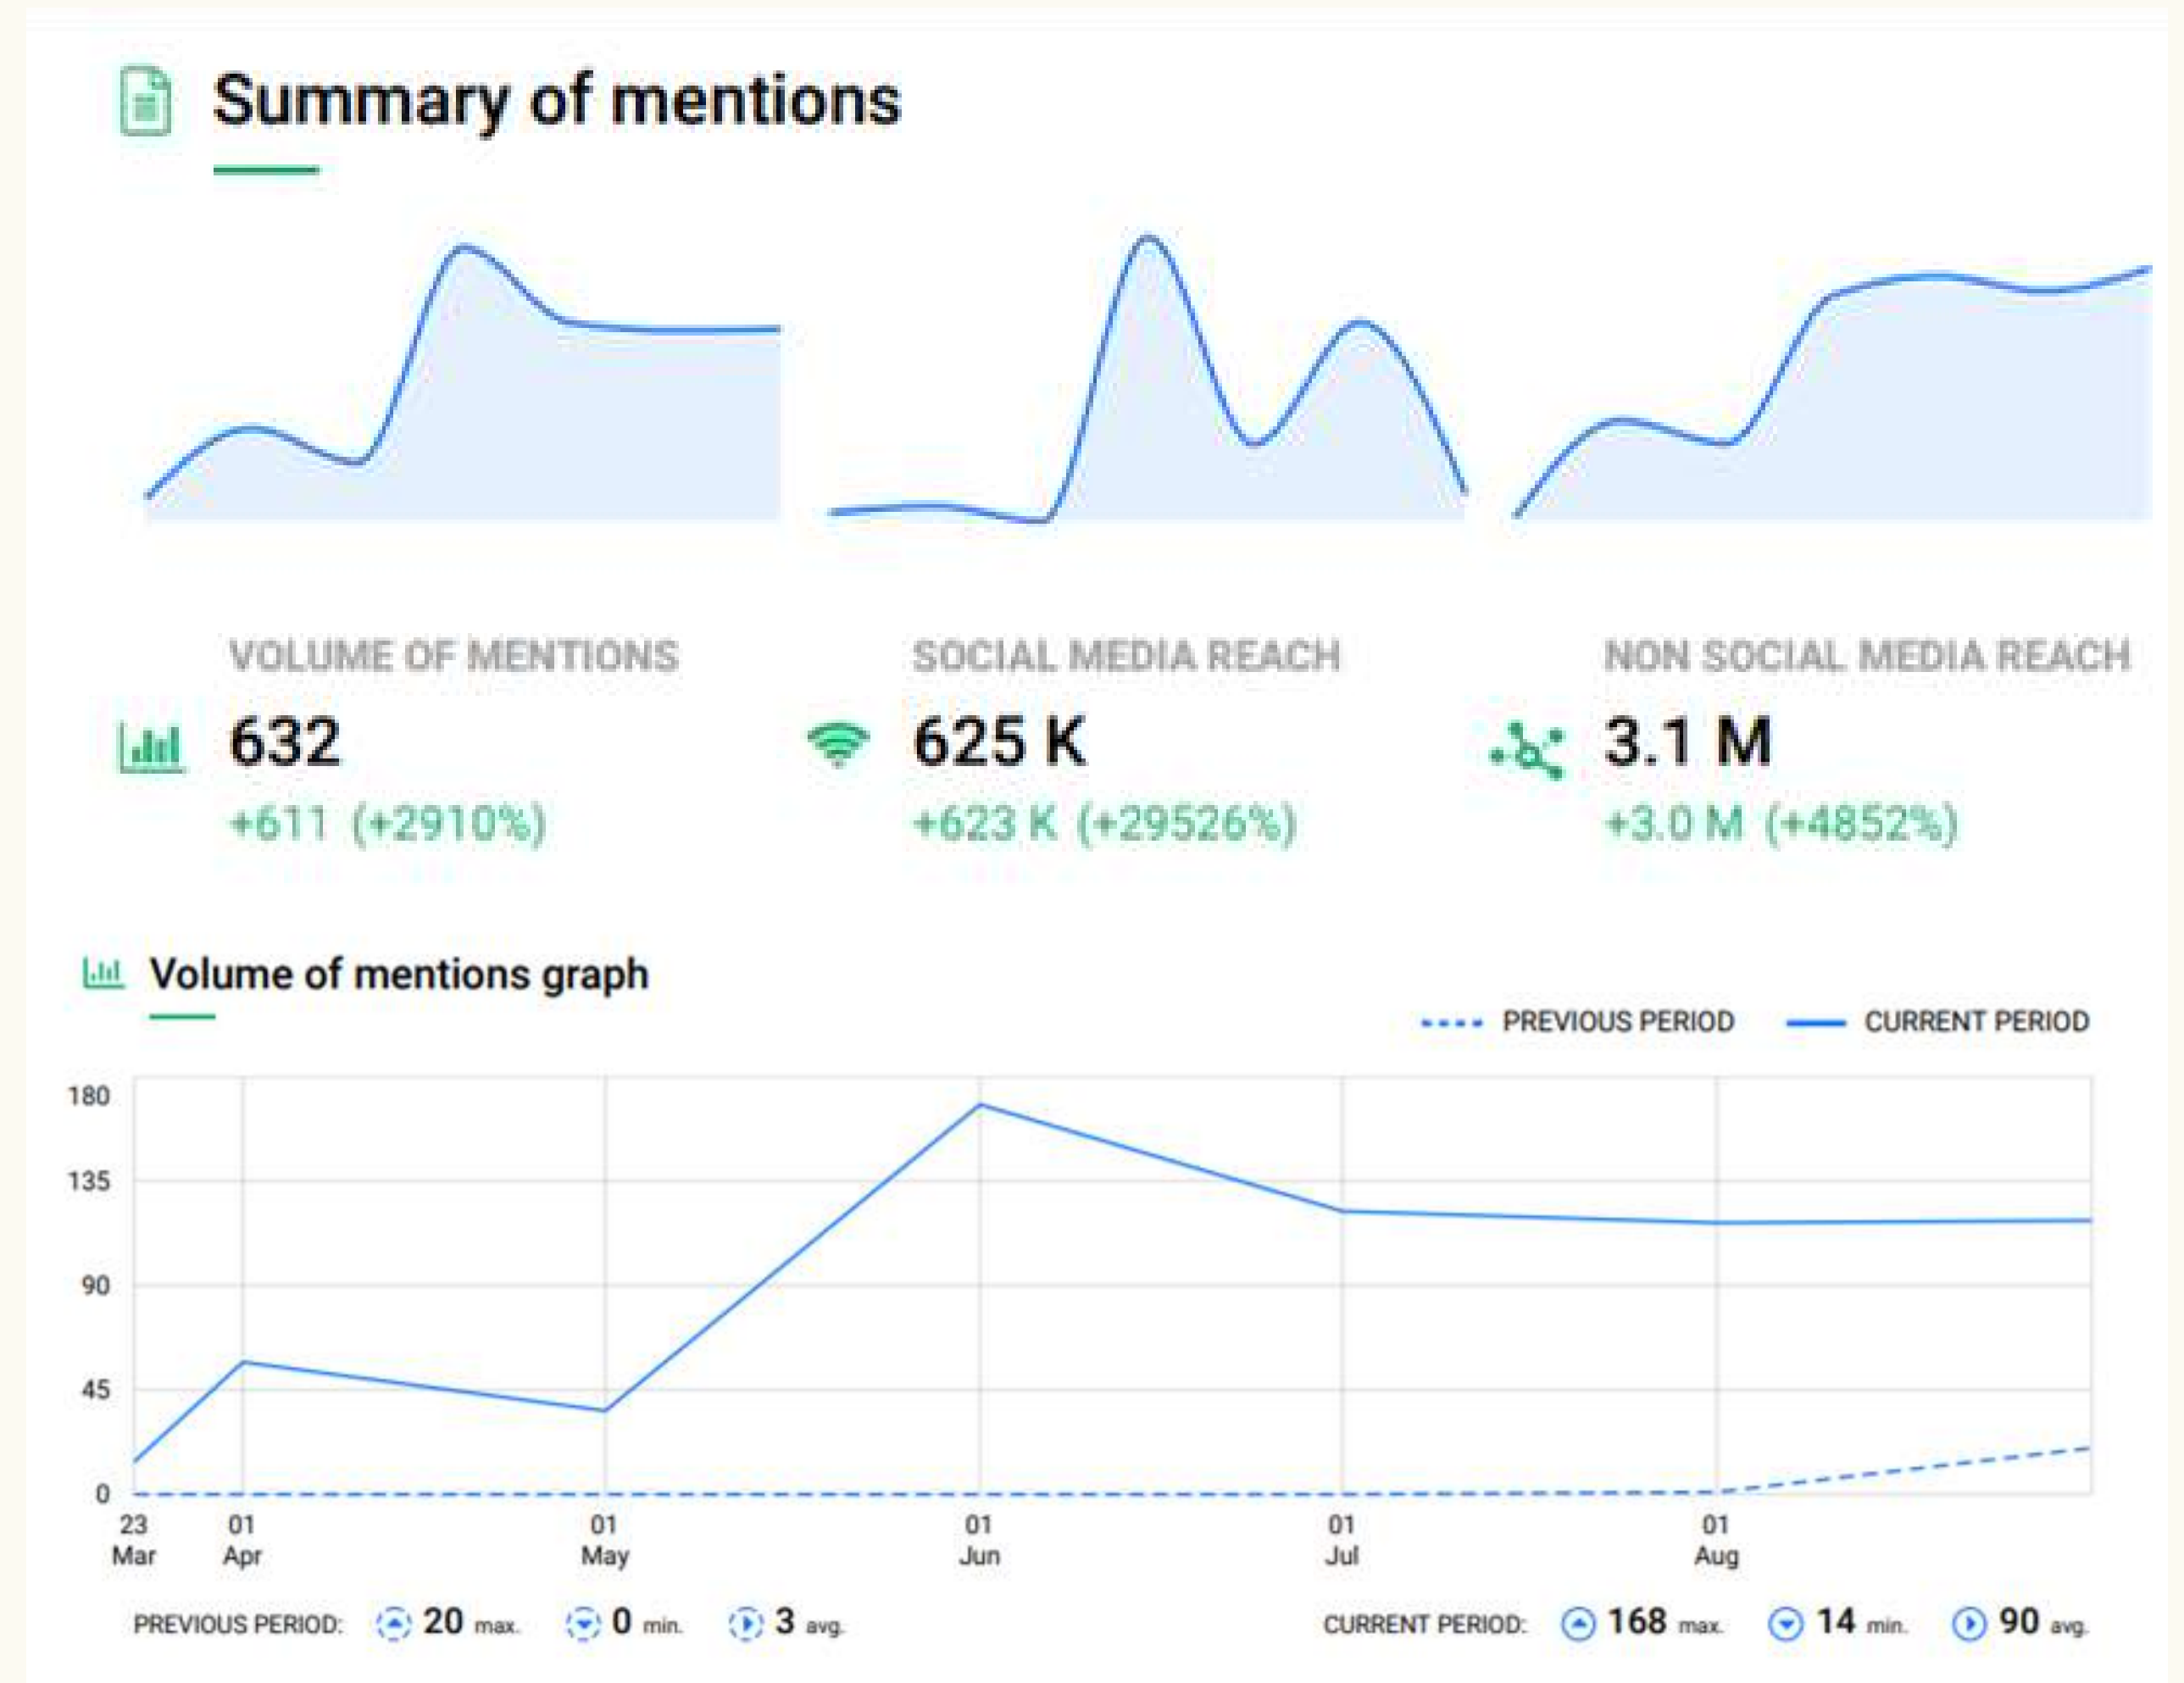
Summary of mentions

VOLUME OF MENTIONS
632
+611 (+2910%)

SOCIAL MEDIA REACH
625 K
+623 K (+29526%)

NON SOCIAL MEDIA REACH
3.1 M
+3.0 M (+4852%)

Volume of mentions graph

PREVIOUS PERIOD CURRENT PERIOD

180
135
90
45
0

23 Mar 01 Apr 01 May 01 Jun 01 Jul 01 Aug

PREVIOUS PERIOD: 20 max. 0 min. 3 avg.

CURRENT PERIOD: 168 max. 14 min. 90 avg.